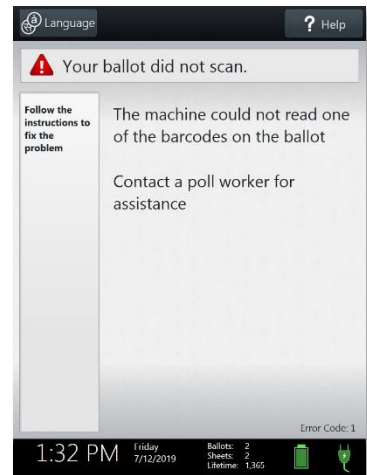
Language

? Help

Your ballot did not scan.

Follow the instructions to fix the problem

The machine could not read one of the barcodes on the ballot

Contact a poll worker for assistance

Error Code: 1

1:32 PM Friday 7/12/2019 Ballots: 2 Sheets: 2 Lifetime: 1,365